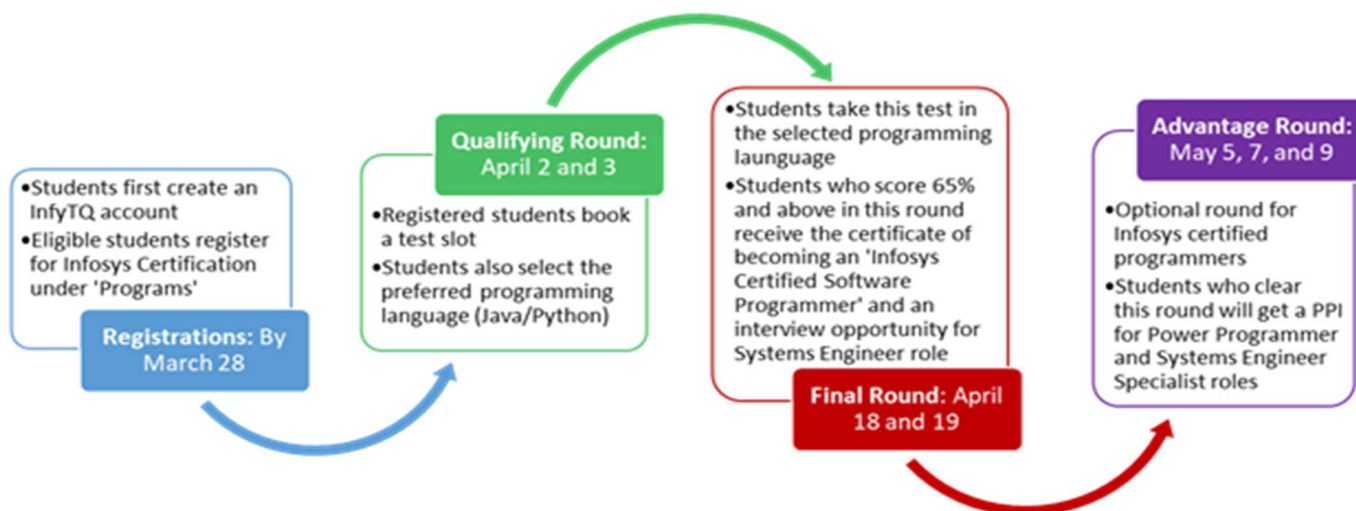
•Students first create an InfyTQ account
•Eligible students register for Infosys Certification under 'Programs'

Registrations: By March 28

Qualifying Round: April 2 and 3

•Registered students book a test slot
•Students also select the preferred programming language (Java/Python)

•Students take this test in the selected programming launguage
•Students who score 65% and above in this round receive the certificate of becoming an 'Infosys Certified Software Programmer' and an interview opportunity for Systems Engineer role

Final Round: April 18 and 19

Advantage Round: May 5, 7, and 9

•Optional round for Infosys certified programmers
•Students who clear this round will get a PPI for Power Programmer and Systems Engineer Specialist roles